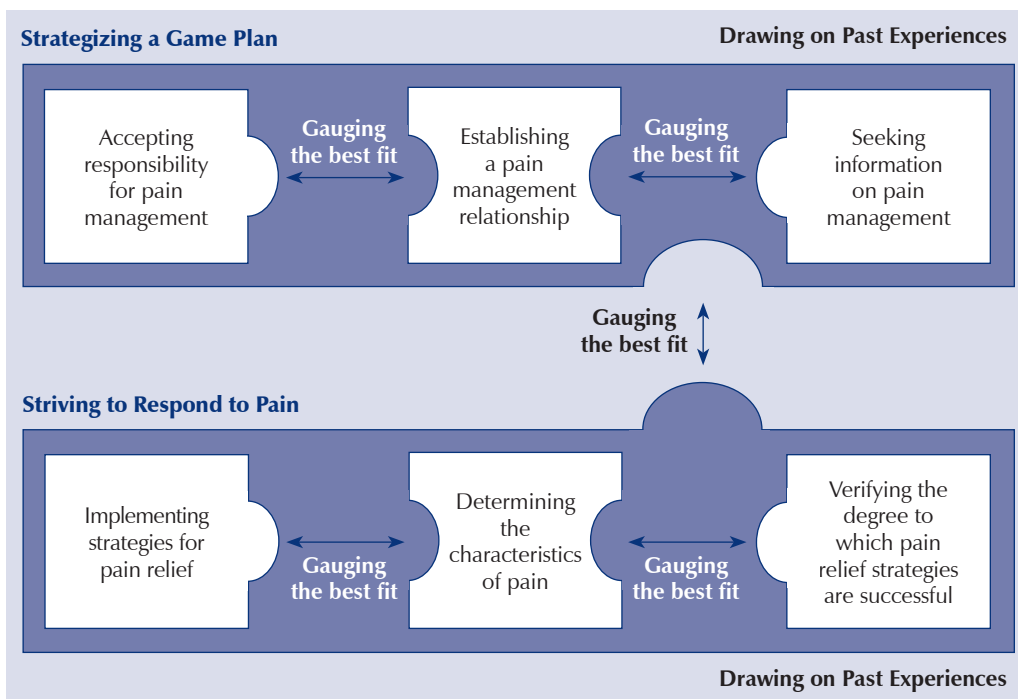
Strategizing a Game Plan

Drawing on Past Experiences

Accepting responsibility for pain management

Gauging the best fit

Establishing a pain management relationship

Gauging the best fit

Seeking information on pain management

Gauging the best fit

Striving to Respond to Pain

Implementing strategies for pain relief

Gauging the best fit

Determining the characteristics of pain

Gauging the best fit

Verifying the degree to which pain relief strategies are successful

Drawing on Past Experiences